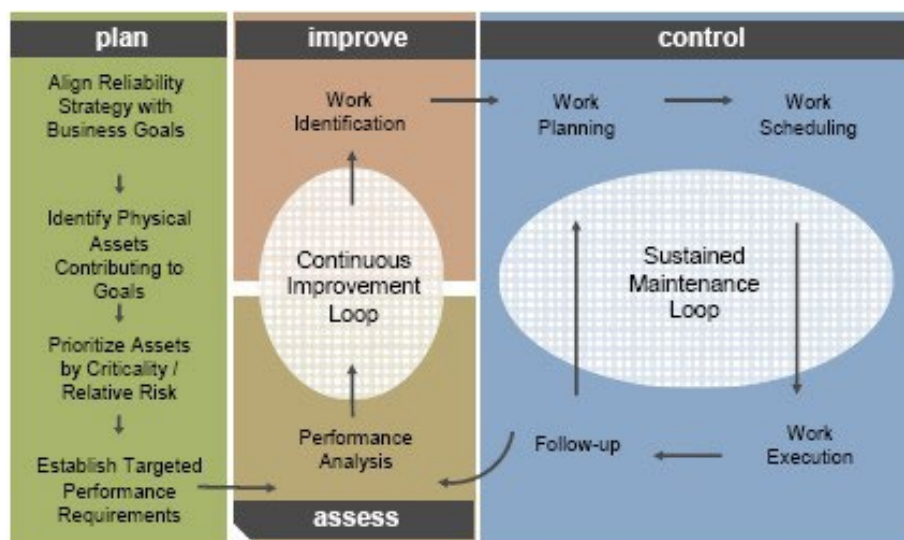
plan

Align Reliability Strategy with Business Goals

Identify Physical Assets Contributing to Goals

Prioritize Assets by Criticality / Relative Risk

Establish Targeted Performance Requirements

improve

Work Identification

Continuous Improvement Loop

Performance Analysis

assess

control

Work Planning

Work Scheduling

Sustained Maintenance Loop

Follow-up

Work Execution